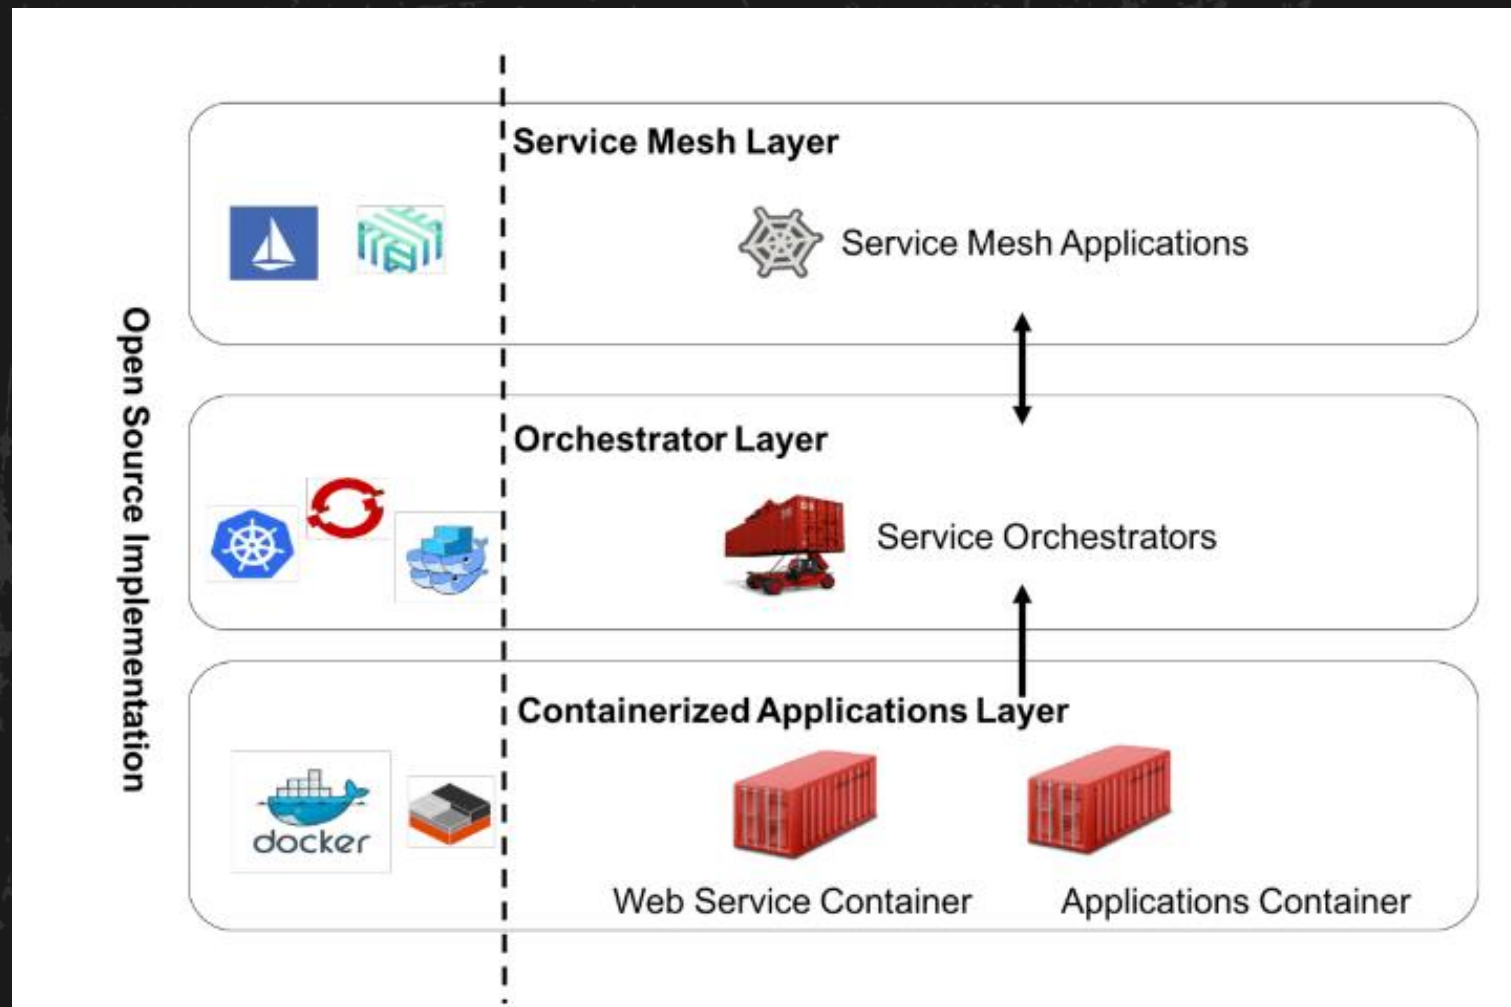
Open Source Implementation

Service Mesh Layer

Service Mesh Applications

Orchestrator Layer

Service Orchestrators

Containerized Applications Layer

docker

Web Service Container

Applications Container